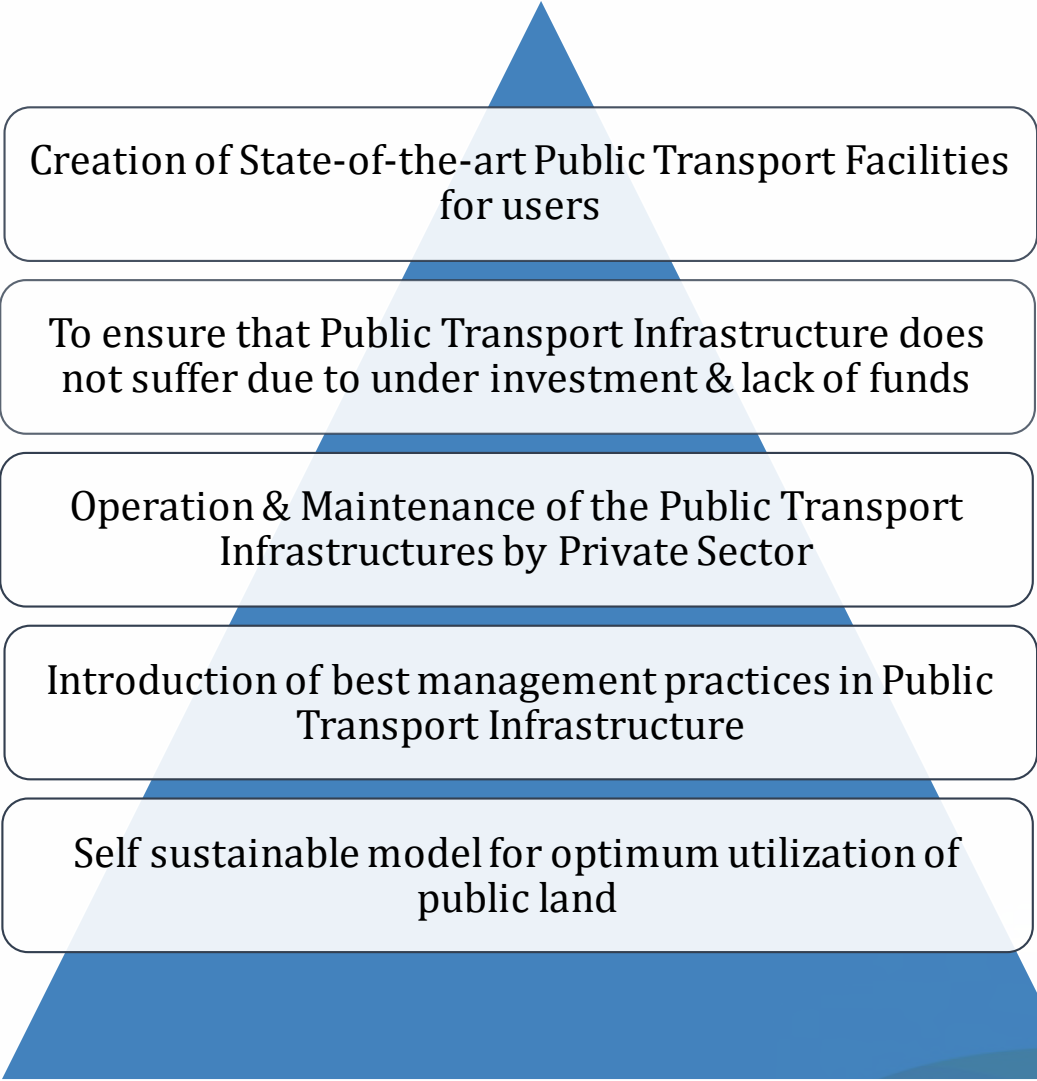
Creation of State-of-the-art Public Transport Facilities for users

To ensure that Public Transport Infrastructure does not suffer due to under investment & lack of funds

Operation & Maintenance of the Public Transport Infrastructures by Private Sector

Introduction of best management practices in Public Transport Infrastructure

Self sustainable model for optimum utilization of public land